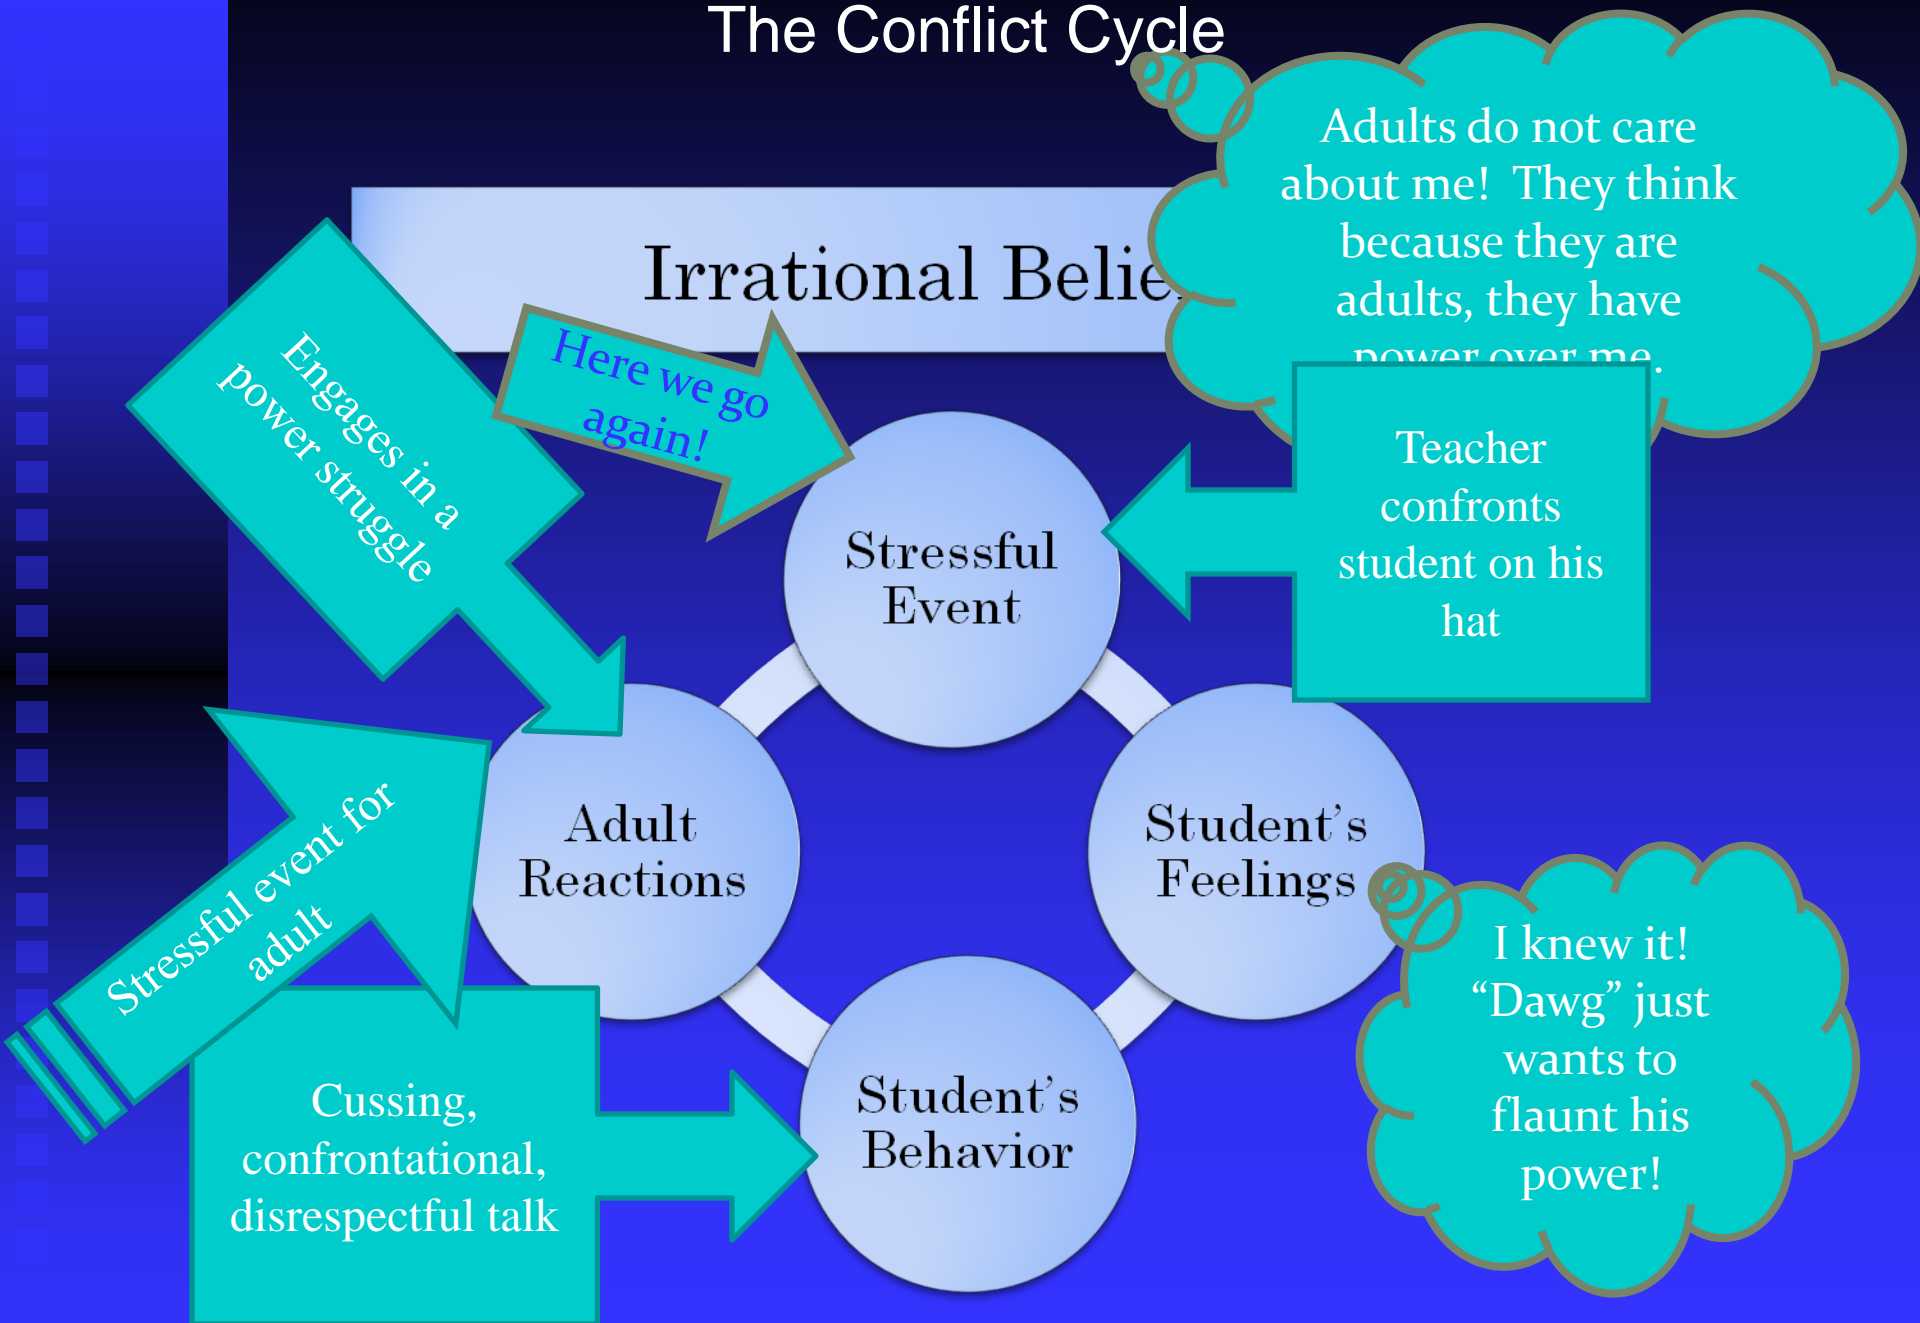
The Conflict Cycle

Irrational Belie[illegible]

Adults do not care about me! They think because they are adults, they have power over me.

Engages in a power struggle

Here we go again!

Stressful Event

Teacher confronts student on his hat

Adult Reactions

Student's Feelings

Stressful event for adult

I knew it! "Dawg" just wants to flaunt his power!

Student's Behavior

Cussing, confrontational, disrespectful talk